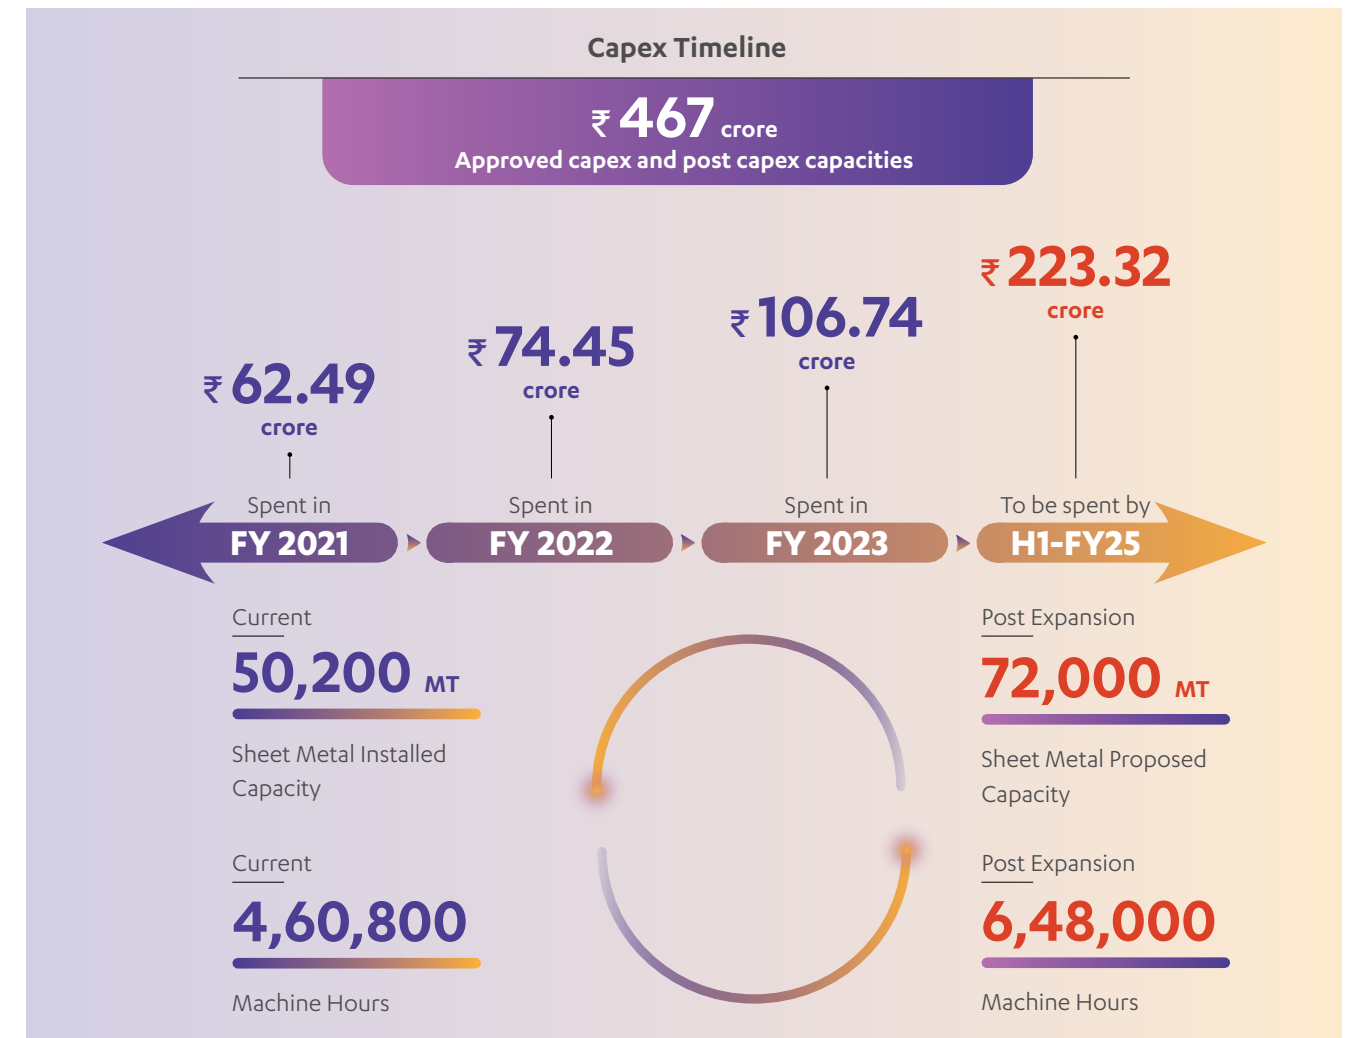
Capex Timeline

₹ 467 crore
Approved capex and post capex capacities

₹ 62.49 crore
Spent in
FY 2021

₹ 74.45 crore
Spent in
FY 2022

₹ 106.74 crore
Spent in
FY 2023

₹ 223.32 crore
To be spent by
H1-FY25

Current
50,200 MT
Sheet Metal Installed Capacity

Current
4,60,800
Machine Hours

Post Expansion
72,000 MT
Sheet Metal Proposed Capacity

Post Expansion
6,48,000
Machine Hours